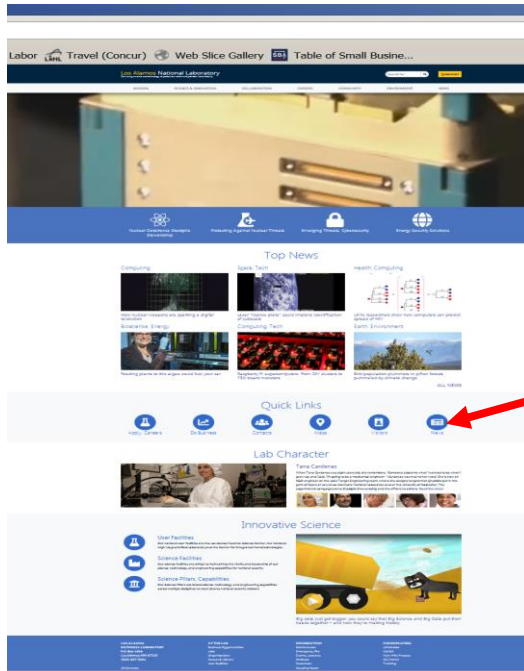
Labor Travel (Concur) Web Slice Gallery Table of Small Busine...

Los Alamos National Laboratory

Top News

Computing

Space Tech

Health, Computing

Bioscience, Energy

Computing Tech

Earth, Environment

Quick Links

Lab Character

Innovative Science

User Facilities

Science Facilities

Science Pillars, Capabilities